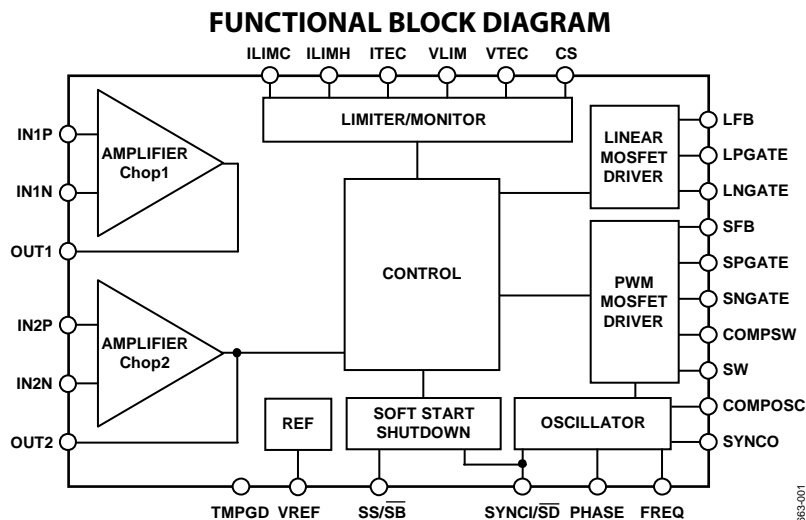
FUNCTIONAL BLOCK DIAGRAM

ILIMC ILIMH ITEC VLIM VTEC CS

LIMITER/MONITOR

IN1P

AMPLIFIER Chop1

IN1N

OUT1

IN2P

AMPLIFIER Chop2

IN2N

OUT2

CONTROL

LINEAR MOSFET DRIVER

LFB

LPGATE

LNGATE

PWM MOSFET DRIVER

SFB

SPGATE

SNGATE

COMPSW

SW

REF

SOFT START SHUTDOWN

OSCILLATOR

COMPOSC

SYNCO

TMPGD VREF SS/$\overline{SB}$ SYNCI/$\overline{SD}$ PHASE FREQ

363-001